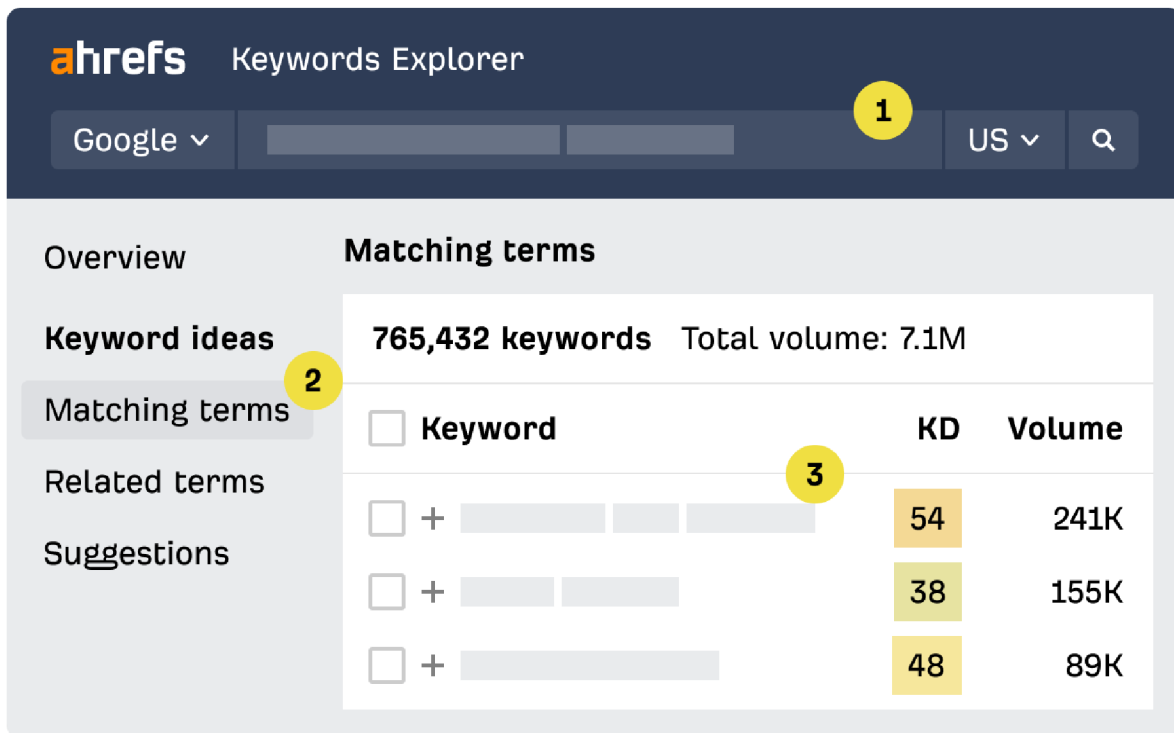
ahrefs Keywords Explorer

1

Google

US

Overview

Keyword ideas

2

Matching terms

Related terms

Suggestions

Matching terms

765,432 keywords Total volume: 7.1M

| Keyword | KD | Volume |
|---|---|---|
| + | 54 | 241K |
| + | 38 | 155K |
| + | 48 | 89K |

3